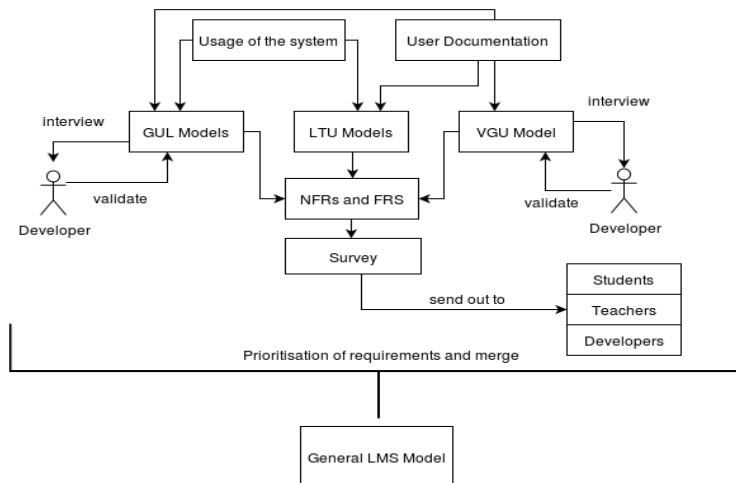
Usage of the system

User Documentation

interview

interview

GUL Models

LTU Models

VGU Model

validate

validate

Developer

Developer

NFRs and FRS

Survey

send out to

Students

Teachers

Developers

Prioritisation of requirements and merge

General LMS Model